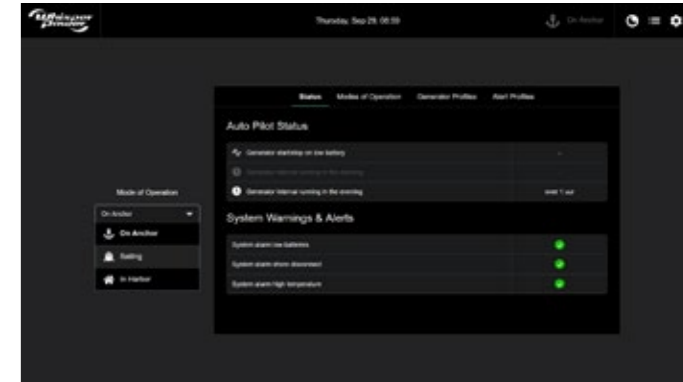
Whisper Power

Thursday, Sep 29, 08:59

On Anchor

Status Modes of Operation Generator Profiles Alert Profiles

Auto Pilot Status

Generator start/stop on low battery

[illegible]

Generator interval running in the evening

Mode of Operation

On Anchor

On Anchor

Sailing

In Harbor

System Warnings & Alerts

System alarm low batteries

System alarm shore disconnect

System alarm high temperature